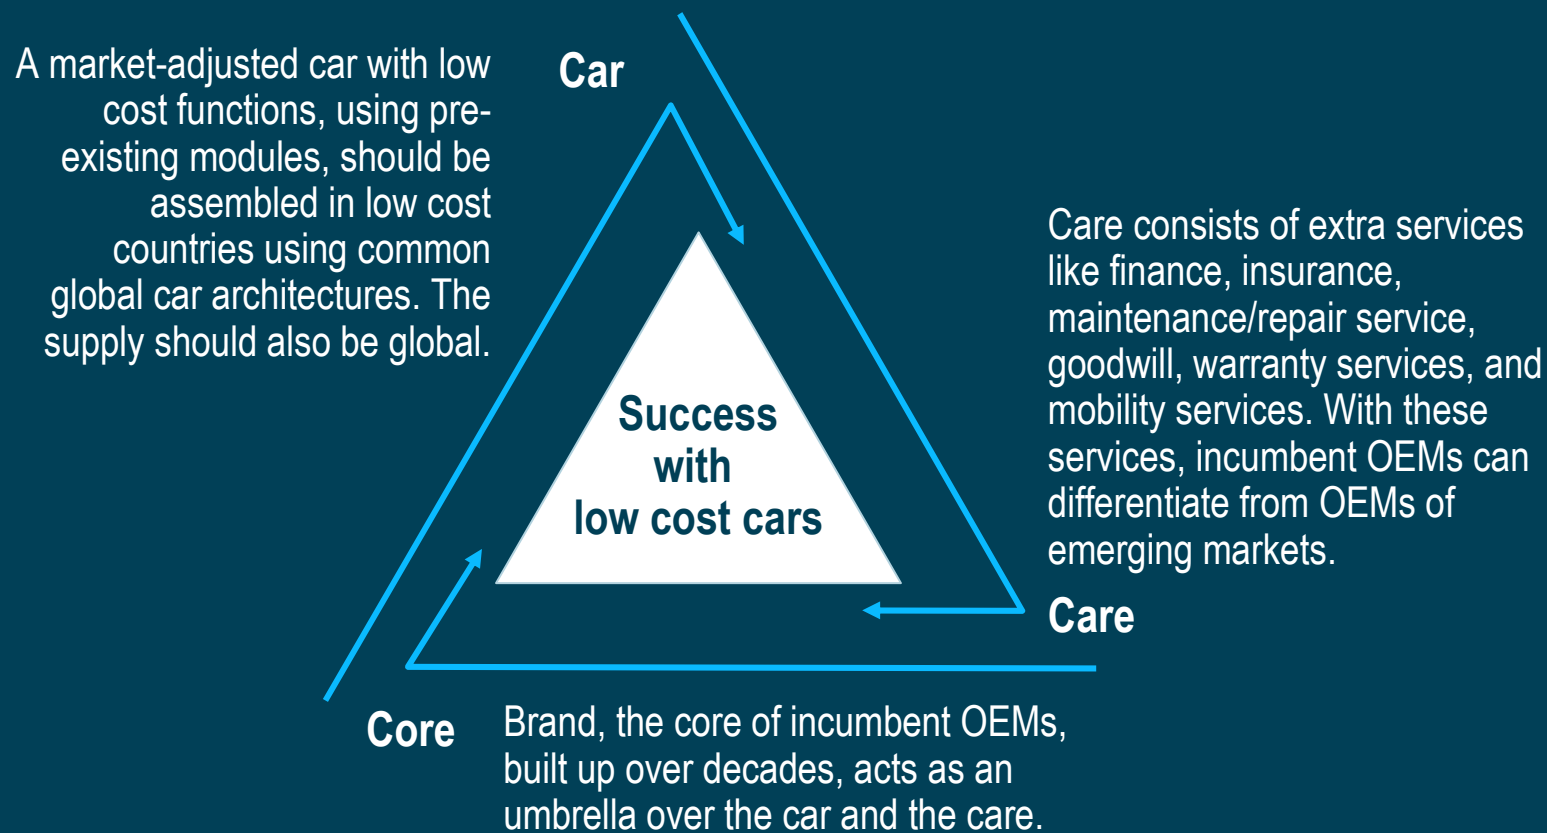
A market-adjusted car with low cost functions, using preexisting modules, should be assembled in low cost countries using common global car architectures. The supply should also be global.

Car

Care consists of extra services like finance, insurance, maintenance/repair service, goodwill, warranty services, and mobility services. With these services, incumbent OEMs can differentiate from OEMs of emerging markets.

Success with low cost cars

Care

Core

Brand, the core of incumbent OEMs, built up over decades, acts as an umbrella over the car and the care.